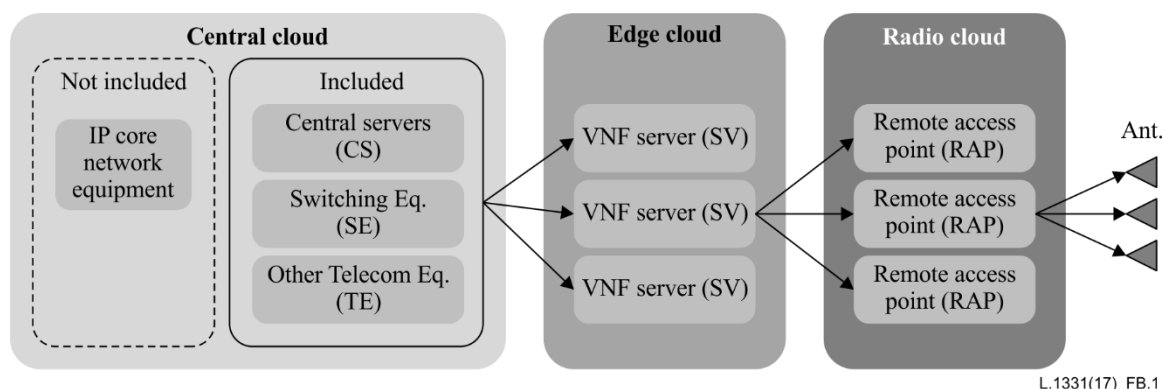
Central cloud

Not included

IP core network equipment

Included

Central servers (CS)

Switching Eq. (SE)

Other Telecom Eq. (TE)

Edge cloud

VNF server (SV)

VNF server (SV)

VNF server (SV)

Radio cloud

Remote access point (RAP)

Remote access point (RAP)

Remote access point (RAP)

Ant.

L.1331(17)_FB.1